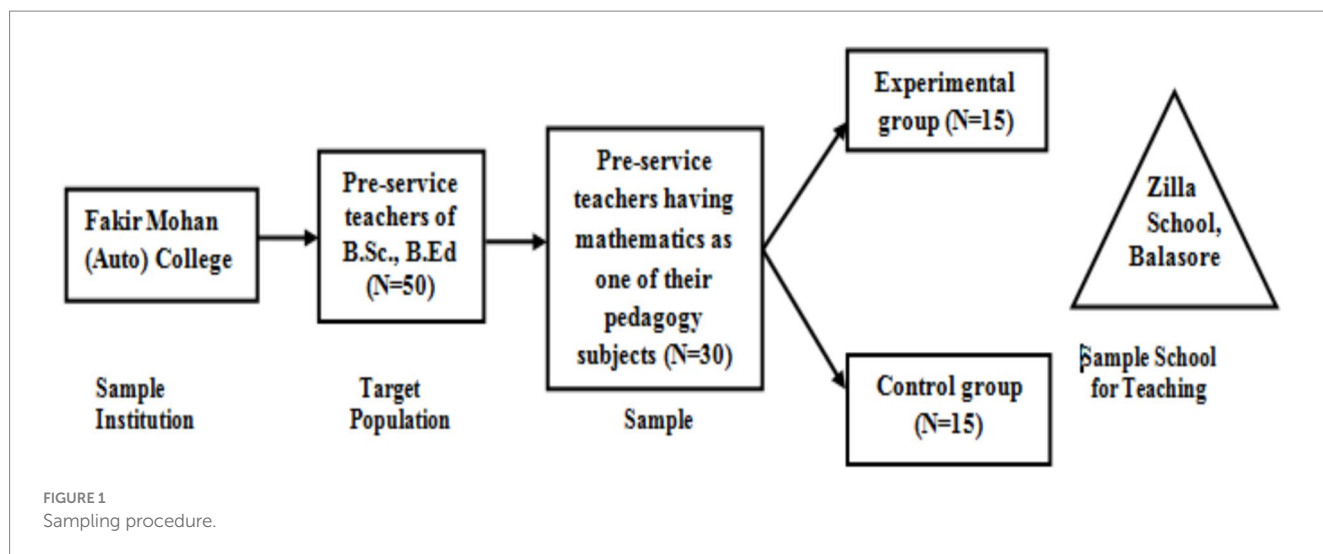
Fakir Mohan (Auto) College

Pre-service teachers of B.Sc., B.Ed (N=50)

Pre-service teachers having mathematics as one of their pedagogy subjects (N=30)

Experimental group (N=15)

Control group (N=15)

Zilla School, Balasore

Sample Institution

Target Population

Sample

Sample School for Teaching

FIGURE 1
Sampling procedure.